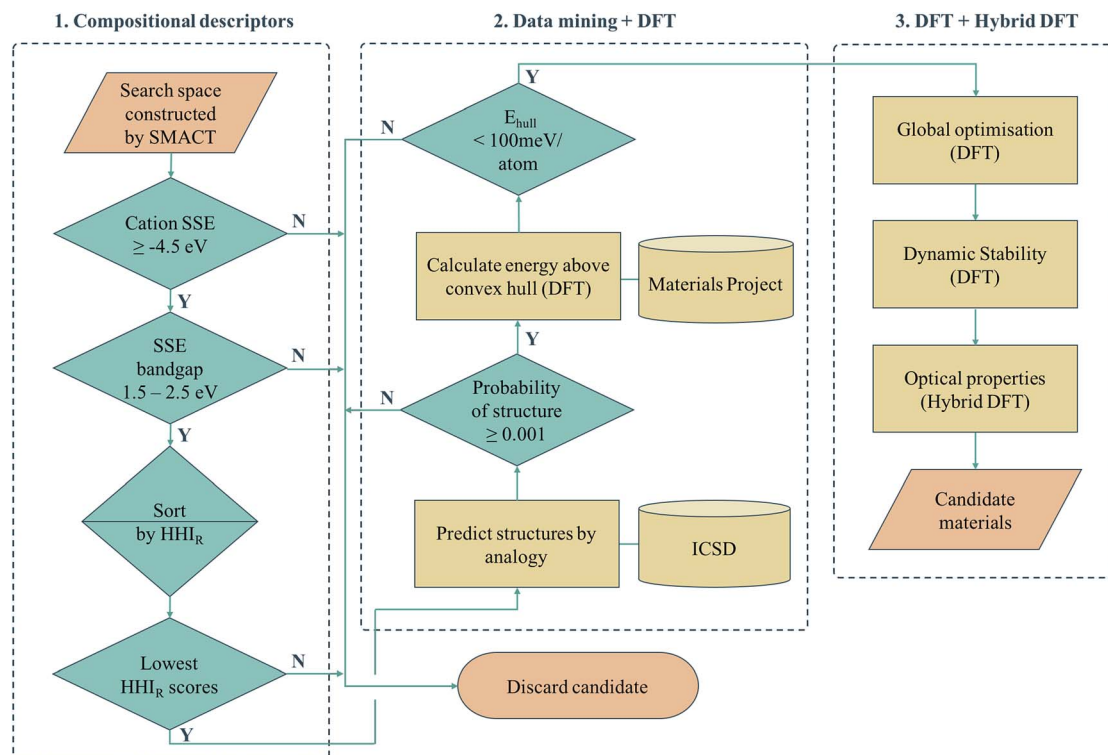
1. Compositional descriptors

Search space constructed by SMACT

Cation SSE $\geq$ -4.5 eV

N

Y

SSE bandgap 1.5 – 2.5 eV

N

Y

Sort by $HHI_R$

Lowest $HHI_R$ scores

N

Y

2. Data mining + DFT

Y

N

$E_{hull}$ < 100meV/ atom

Calculate energy above convex hull (DFT)

Materials Project

Y

N

Probability of structure $\geq$ 0.001

Predict structures by analogy

ICSD

Discard candidate

3. DFT + Hybrid DFT

Global optimisation (DFT)

Dynamic Stability (DFT)

Optical properties (Hybrid DFT)

Candidate materials